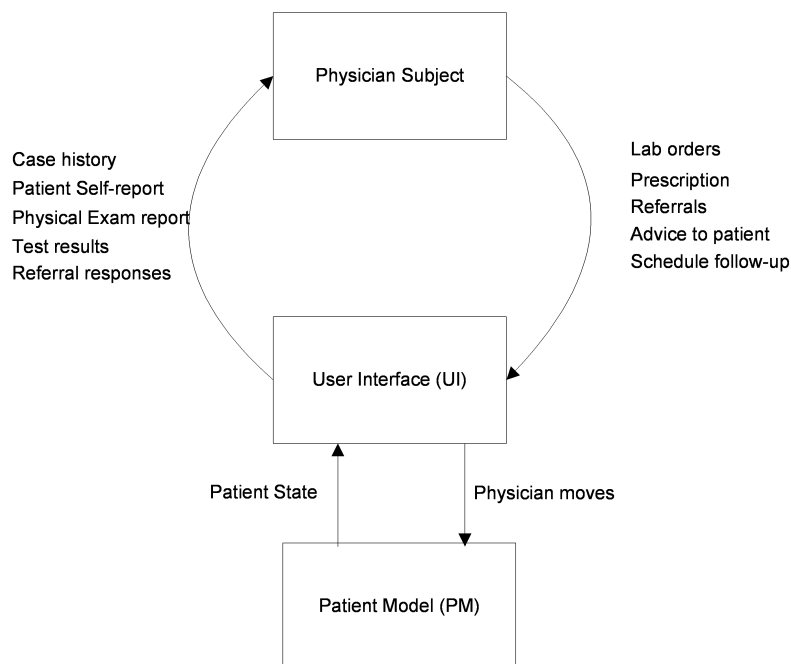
Physician Subject

Case history
Patient Self-report
Physical Exam report
Test results
Referral responses

Lab orders
Prescription
Referrals
Advice to patient
Schedule follow-up

User Interface (UI)

Patient State

Physician moves

Patient Model (PM)